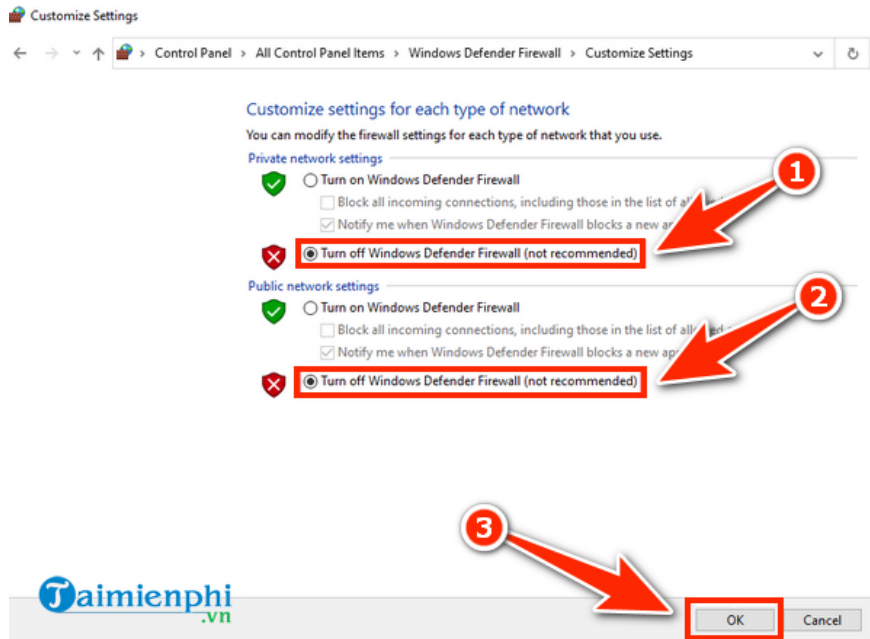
Customize Settings

Control Panel > All Control Panel Items > Windows Defender Firewall > Customize Settings

Customize settings for each type of network

You can modify the firewall settings for each type of network that you use.

Private network settings

Turn on Windows Defender Firewall

Block all incoming connections, including those in the list of al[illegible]

Notify me when Windows Defender Firewall blocks a new a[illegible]

Turn off Windows Defender Firewall (not recommended)

1

Public network settings

Turn on Windows Defender Firewall

Block all incoming connections, including those in the list of all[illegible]

Notify me when Windows Defender Firewall blocks a new a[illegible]

Turn off Windows Defender Firewall (not recommended)

2

3

Taimienphi.vn

OK

Cancel